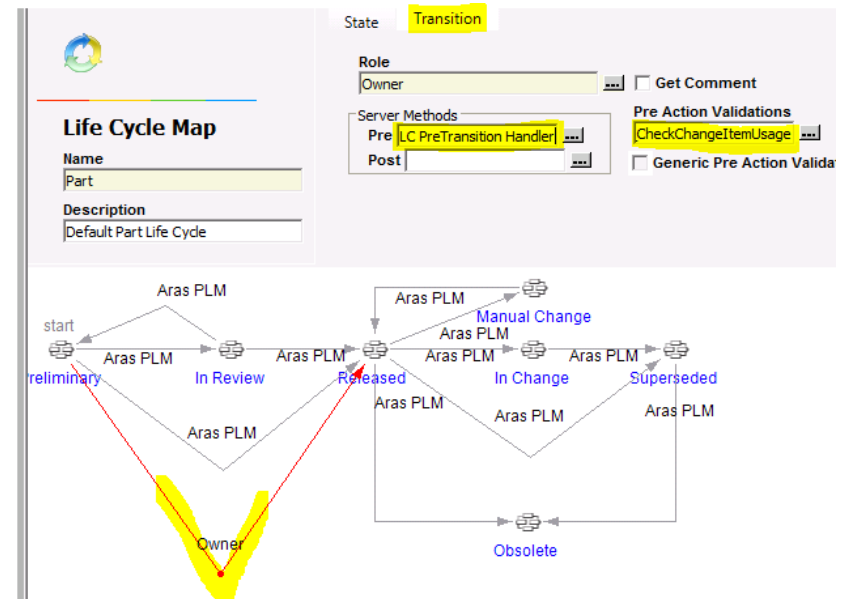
State Transition

Life Cycle Map
Name
Part
Description
Default Part Life Cycle

Role
Owner ...
Get Comment
Server Methods
Pre LC PreTransition Handler ...
Post ...
Pre Action Validations
CheckChangeItemUsage ...
Generic Pre Action Valida

Aras PLM
start
Aras PLM
reliminary
In Review
Aras PLM
Aras PLM
Manual Change
Aras PLM
Aras PLM
Aras PLM
Released
In Change
Superseded
Aras PLM
Aras PLM
Aras PLM
Aras PLM
Owner
Obsolete